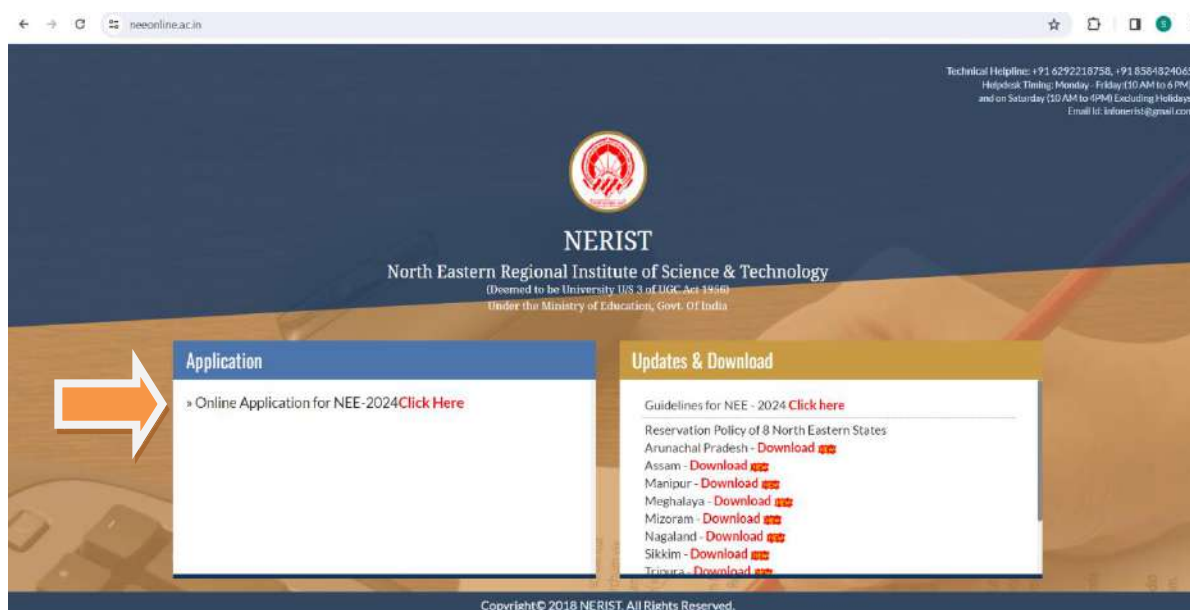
neeonline.ac.in

Technical Helpline: +91 6292218758, +91 858482406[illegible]
Helpdesk Timing: Monday - Friday (10 AM to 6 PM)
and on Saturday (10 AM to 4PM) Excluding Holidays
Email Id: infonerist@gmail.co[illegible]

NERIST
North Eastern Regional Institute of Science & Technology
(Deemed to be University U/S 3 of UGC Act 1956)
Under the Ministry of Education, Govt. Of India

Application
» Online Application for NEE-2024Click Here

Updates & Download
Guidelines for NEE - 2024 Click here
Reservation Policy of 8 North Eastern States
Arunachal Pradesh - Download new
Assam - Download new
Manipur - Download new
Meghalaya - Download new
Mizoram - Download new
Nagaland - Download new
Sikkim - Download new
Tripura - Download new

Copyright© 2018 NERIST. All Rights Reserved.